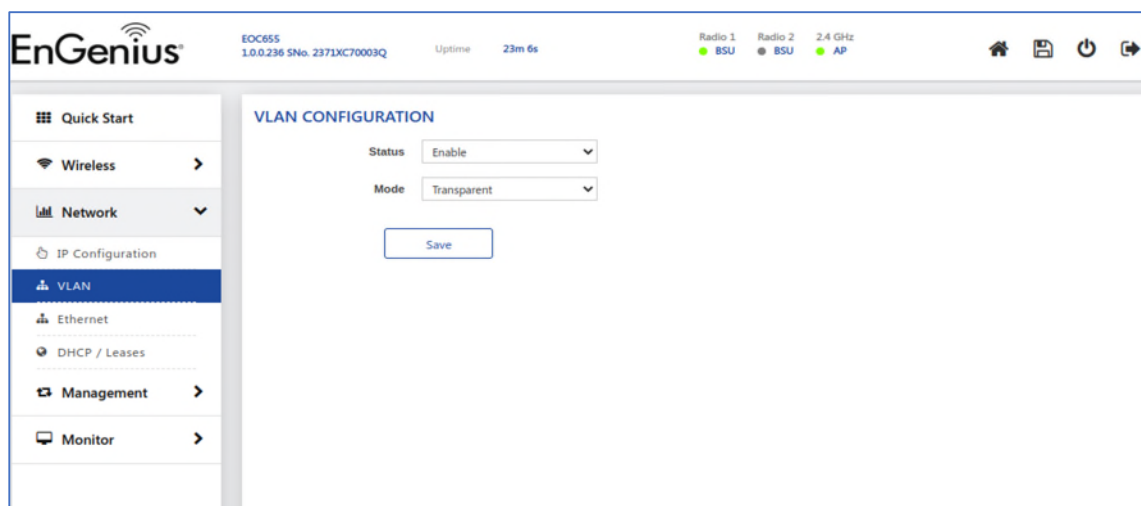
EnGenius

EOC655
1.0.0.236 SNo. 2371XC70003Q

Uptime 23m 6s

Radio 1 BSU
Radio 2 BSU
2.4 GHz AP

Quick Start
Wireless
Network
IP Configuration
VLAN
Ethernet
DHCP / Leases
Management
Monitor

VLAN CONFIGURATION

Status Enable

Mode Transparent

Save